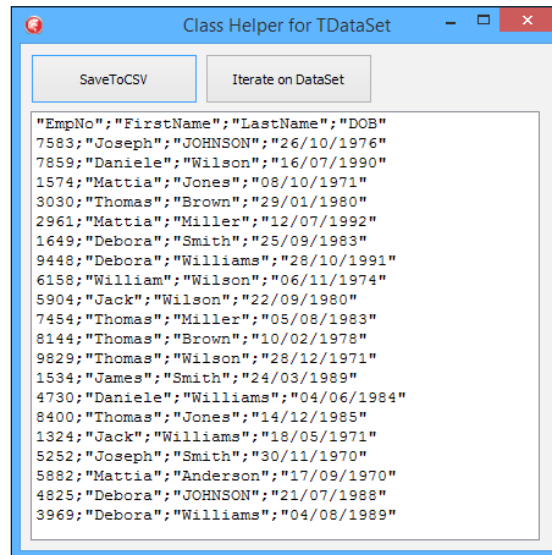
Class Helper for TDataSet

SaveToCSV

Iterate on DataSet

"EmpNo";"FirstName";"LastName";"DOB"
7583;"Joseph";"JOHNSON";"26/10/1976"
7859;"Daniele";"Wilson";"16/07/1990"
1574;"Mattia";"Jones";"08/10/1971"
3030;"Thomas";"Brown";"29/01/1980"
2961;"Mattia";"Miller";"12/07/1992"
1649;"Debora";"Smith";"25/09/1983"
9448;"Debora";"Williams";"28/10/1991"
6158;"William";"Wilson";"06/11/1974"
5904;"Jack";"Wilson";"22/09/1980"
7454;"Thomas";"Miller";"05/08/1983"
8144;"Thomas";"Brown";"10/02/1978"
9829;"Thomas";"Wilson";"28/12/1971"
1534;"James";"Smith";"24/03/1989"
4730;"Daniele";"Williams";"04/06/1984"
8400;"Thomas";"Jones";"14/12/1985"
1324;"Jack";"Williams";"18/05/1971"
5252;"Joseph";"Smith";"30/11/1970"
5882;"Mattia";"Anderson";"17/09/1970"
4825;"Debora";"JOHNSON";"21/07/1988"
3969;"Debora";"Williams";"04/08/1989"